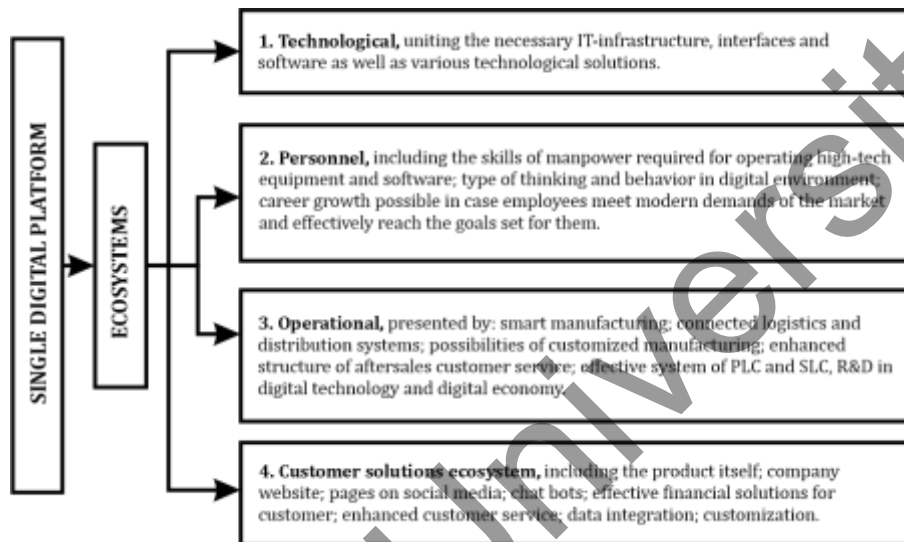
SINGLE DIGITAL PLATFORM

ECOSYSTEMS

**1. Technological,** uniting the necessary IT-infrastructure, interfaces and software as well as various technological solutions.

**2. Personnel,** including the skills of manpower required for operating high-tech equipment and software; type of thinking and behavior in digital environment; career growth possible in case employees meet modern demands of the market and effectively reach the goals set for them.

**3. Operational,** presented by: smart manufacturing; connected logistics and distribution systems; possibilities of customized manufacturing; enhanced structure of aftersales customer service; effective system of PLC and SLC, R&D in digital technology and digital economy.

**4. Customer solutions ecosystem,** including the product itself; company website; pages on social media; chat bots; effective financial solutions for customer; enhanced customer service; data integration; customization.

University